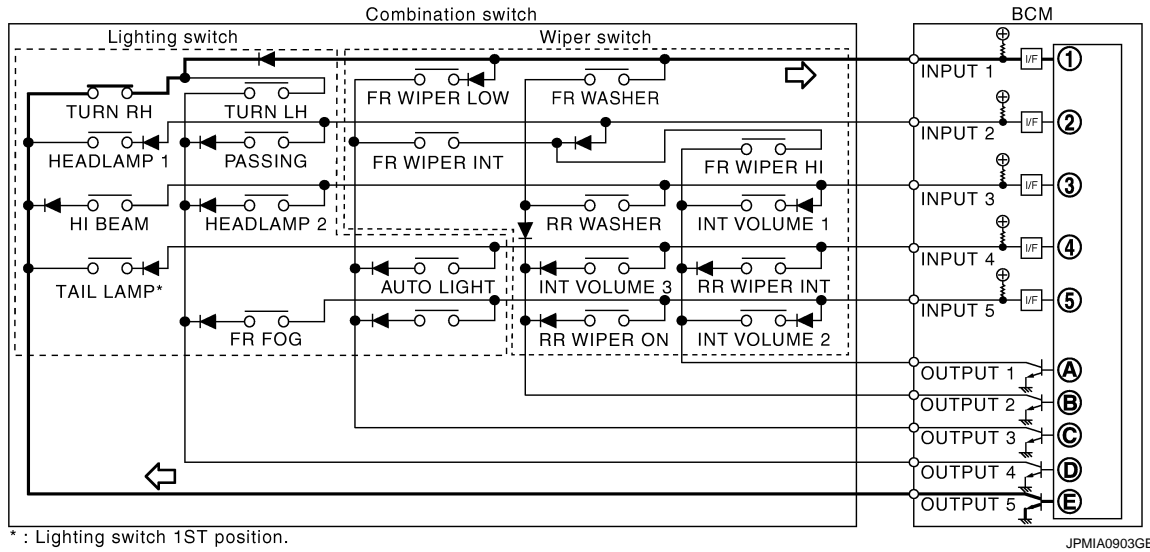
Combination switch

BCM

Lighting switch

Wiper switch

TURN RH

TURN LH

FR WIPER LOW

FR WASHER

INPUT 1

I/F

①

HEADLAMP 1

PASSING

FR WIPER INT

INPUT 2

I/F

②

FR WIPER HI

HI BEAM

HEADLAMP 2

RR WASHER

INT VOLUME 1

INPUT 3

I/F

③

INPUT 4

I/F

④

TAIL LAMP*

AUTO LIGHT

INT VOLUME 3

RR WIPER INT

INPUT 5

I/F

⑤

FR FOG

RR WIPER ON

INT VOLUME 2

OUTPUT 1

Ⓐ

OUTPUT 2

Ⓑ

OUTPUT 3

Ⓒ

OUTPUT 4

Ⓓ

OUTPUT 5

Ⓔ

* : Lighting switch 1ST position.

JPMIA0903GB